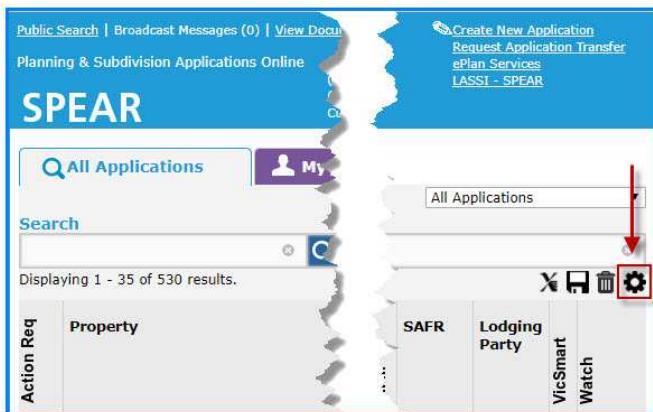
Public Search | Broadcast Messages (0) | View Docu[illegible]

Planning & Subdivision Applications Online

SPEAR

Create New Application
Request Application Transfer
ePlan Services
LASSI - SPEAR

All Applications

My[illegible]

All Applications

Search

Displaying 1 - 35 of 530 results.

| Action Req | Property | SAFR | Lodging Party | VicSmart | Watch |
|---|---|---|---|---|---|